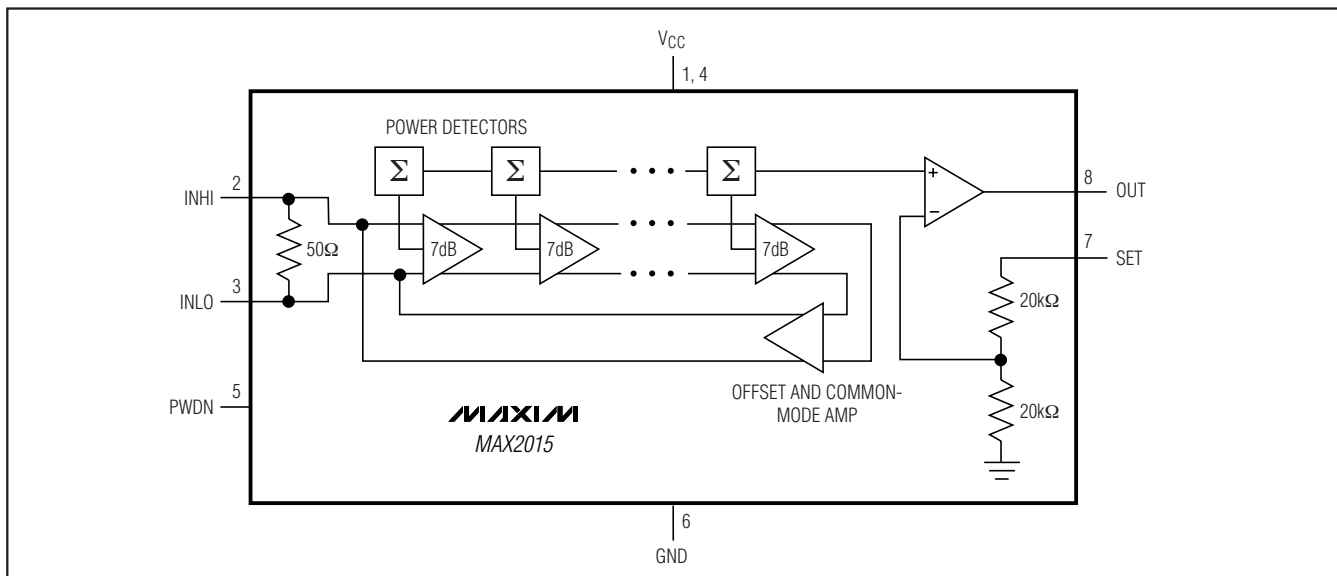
$V_{CC}$

1, 4

POWER DETECTORS

$\Sigma$ $\Sigma$ $\Sigma$

2
INHI

$50\Omega$

3
INLO

7dB 7dB 7dB

+
−

8
OUT

7
SET

$20k\Omega$

$20k\Omega$

5
PWDN

MAXIM
MAX2015

OFFSET AND COMMON-MODE AMP

6
GND